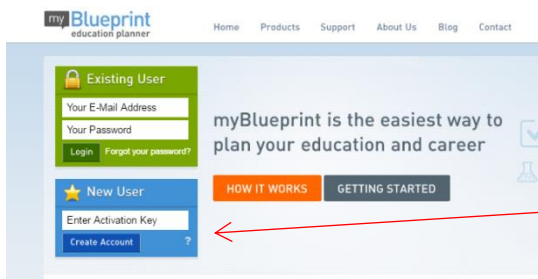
my Blueprint education planner

Home Products Support About Us Blog Contact

Existing User

Your E-Mail Address

Your Password

Login Forgot your password?

New User

Enter Activation Key

Create Account ?

myBlueprint is the easiest way to plan your education and career

HOW IT WORKS GETTING STARTED